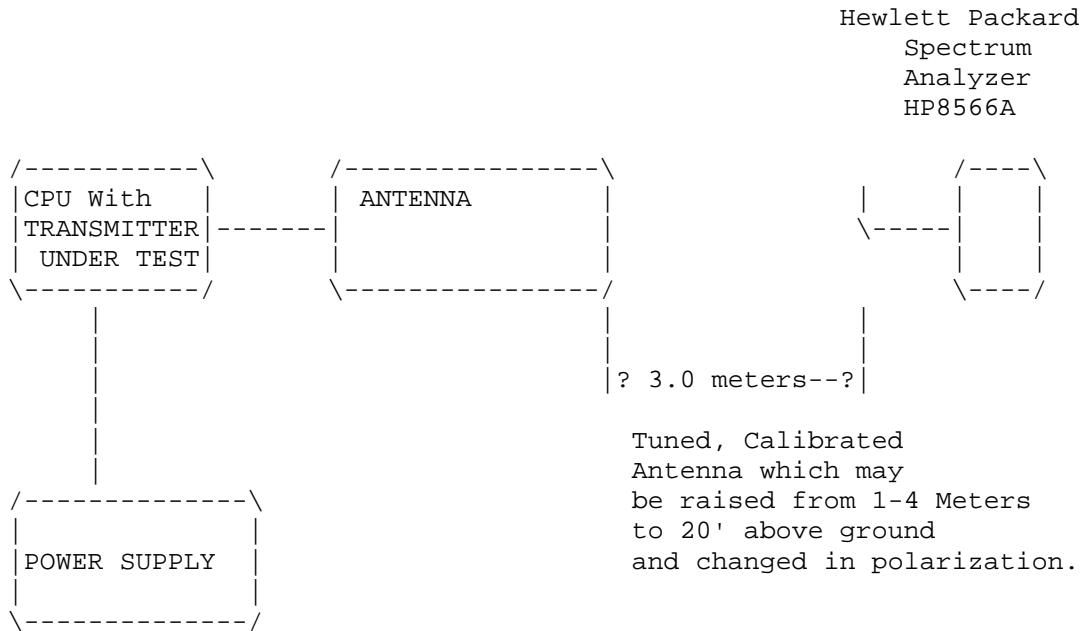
Hewlett Packard Spectrum Analyzer HP8566A

CPU With TRANSMITTER UNDER TEST

ANTENNA

? 3.0 meters--?

Tuned, Calibrated Antenna which may be raised from 1-4 Meters to 20' above ground and changed in polarization.

POWER SUPPLY